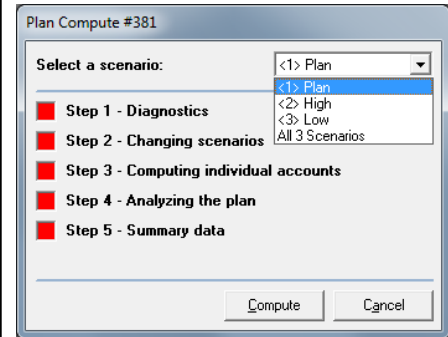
Plan Compute #381

Select a scenario:

<1> Plan

<1> Plan
<2> High
<3> Low
All 3 Scenarios

Step 1 - Diagnostics

Step 2 - Changing scenarios

Step 3 - Computing individual accounts

Step 4 - Analyzing the plan

Step 5 - Summary data

Compute

Cancel